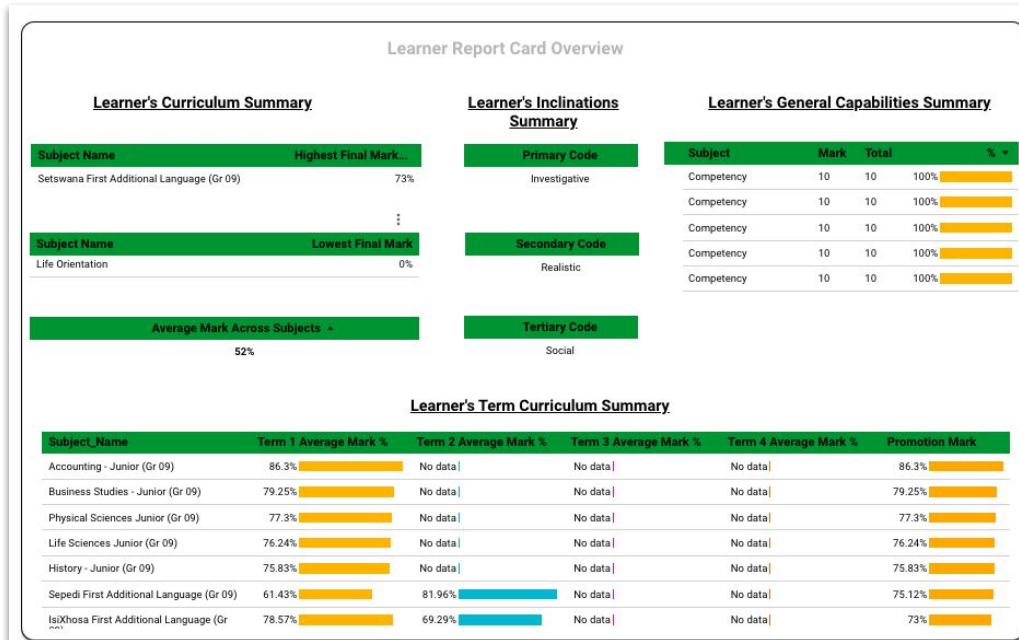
Learner Report Card Overview

Learner's Curriculum Summary

| Subject Name | Highest Final Mark... |
|---|---|
| Setswana First Additional Language (Gr 09) | 73% |

⋮

| Subject Name | Lowest Final Mark |
|---|---|
| Life Orientation | 0% |

Average Mark Across Subjects ▲

52%

Learner's Inclinations Summary

Primary Code

Investigative

Secondary Code

Realistic

Tertiary Code

Social

Learner's General Capabilities Summary

| Subject | Mark | Total | % ▼ |
|---|---|---|---|
| Competency | 10 | 10 | 100% |
| Competency | 10 | 10 | 100% |
| Competency | 10 | 10 | 100% |
| Competency | 10 | 10 | 100% |
| Competency | 10 | 10 | 100% |

Learner's Term Curriculum Summary

| Subject_Name | Term 1 Average Mark % | Term 2 Average Mark % | Term 3 Average Mark % | Term 4 Average Mark % | Promotion Mark |
|---|---|---|---|---|---|
| Accounting - Junior (Gr 09) | 86.3% | No data | No data | No data | 86.3% |
| Business Studies - Junior (Gr 09) | 79.25% | No data | No data | No data | 79.25% |
| Physical Sciences Junior (Gr 09) | 77.3% | No data | No data | No data | 77.3% |
| Life Sciences Junior (Gr 09) | 76.24% | No data | No data | No data | 76.24% |
| History - Junior (Gr 09) | 75.83% | No data | No data | No data | 75.83% |
| Sepedi First Additional Language (Gr 09) | 61.43% | 81.96% | No data | No data | 75.12% |
| IsiXhosa First Additional Language (Gr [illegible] | 78.57% | 69.29% | No data | No data | 73% |